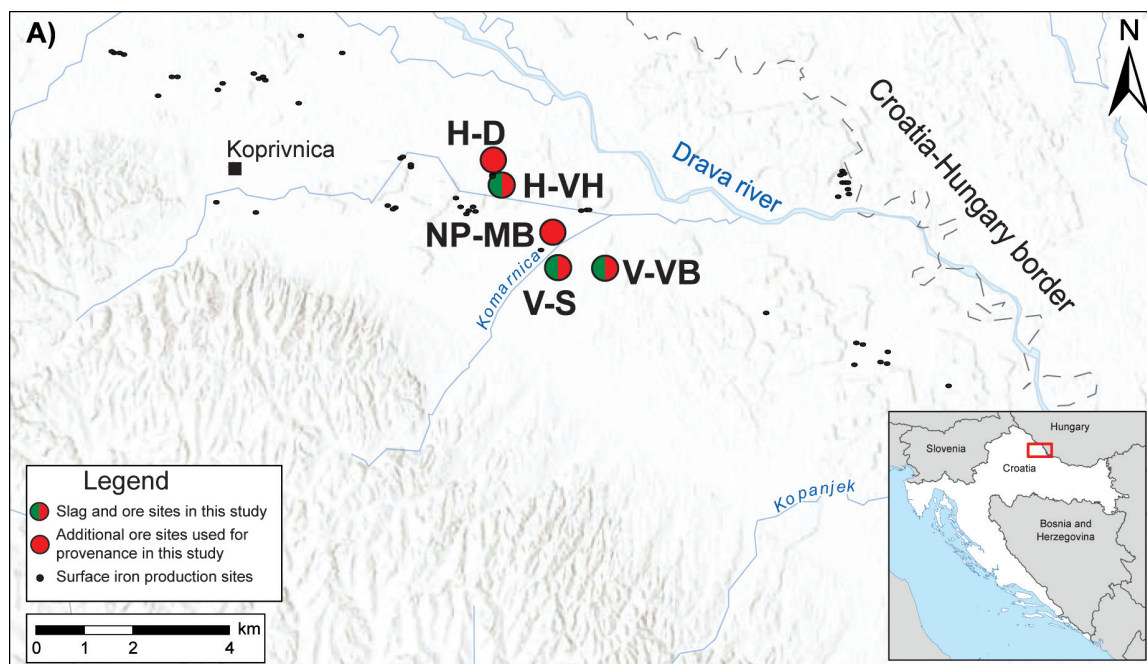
A)

N

Koprivnica

H-D

H-VH

NP-MB

V-S

V-VB

Drava river

Komarnica

Croatia-Hungary border

Kopanjek

Slovenia

Hungary

Croatia

Bosnia and Herzegovina

Legend

Slag and ore sites in this study

Additional ore sites used for provenance in this study

Surface iron production sites

km

0 1 2 4